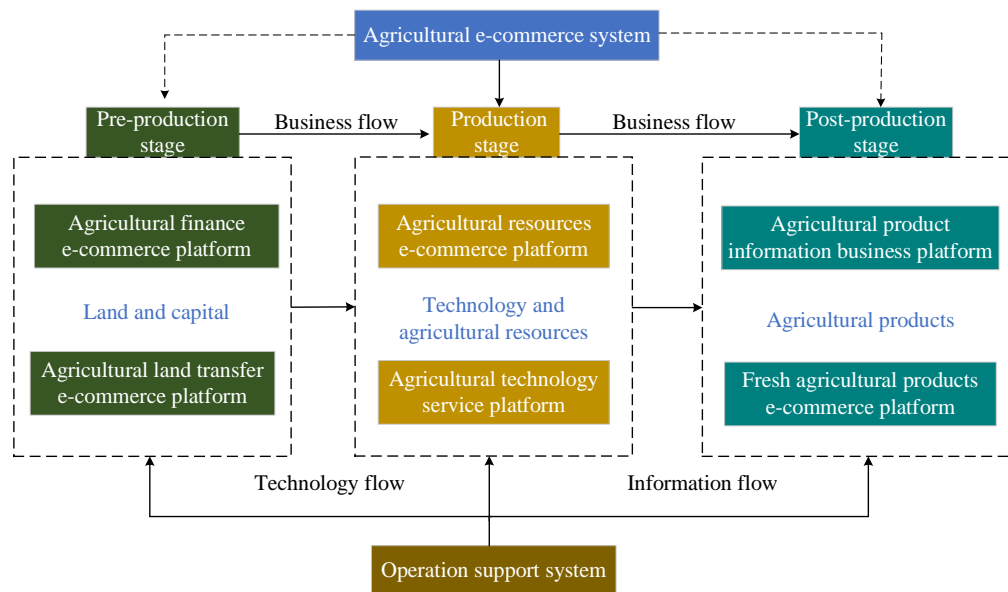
Agricultural e-commerce system

Pre-production stage

Business flow

Production stage

Business flow

Post-production stage

Agricultural finance e-commerce platform

Land and capital

Agricultural land transfer e-commerce platform

Agricultural resources e-commerce platform

Technology and agricultural resources

Agricultural technology service platform

Agricultural product information business platform

Agricultural products

Fresh agricultural products e-commerce platform

Technology flow

Information flow

Operation support system